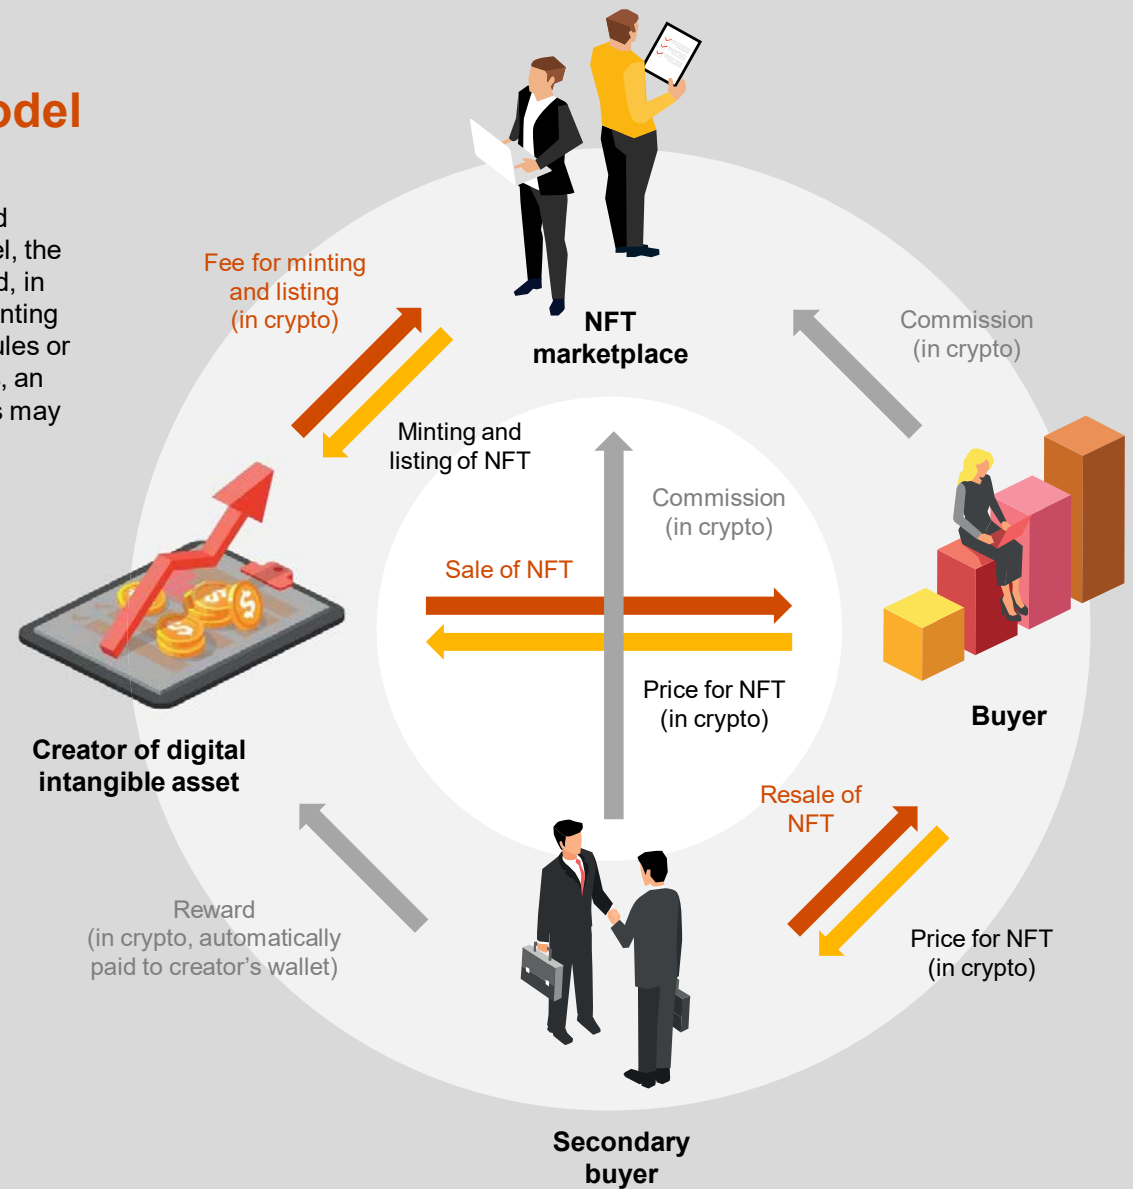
odel

d
el, the
d, in
nting
ules or
, an
s may

Fee for minting and listing (in crypto)

NFT marketplace

Commission (in crypto)

Minting and listing of NFT

Commission (in crypto)

Sale of NFT

Price for NFT (in crypto)

Buyer

Creator of digital intangible asset

Resale of NFT

Price for NFT (in crypto)

Reward (in crypto, automatically paid to creator's wallet)

Secondary buyer